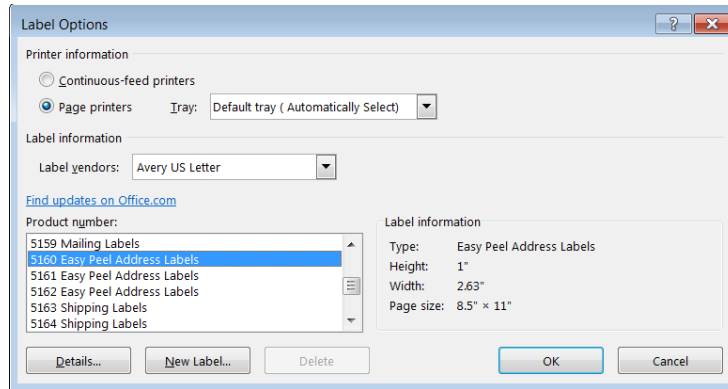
Label Options

?

Printer information

Continuous-feed printers

Page printers

Tray:

Default tray ( Automatically Select)

Label information

Label vendors:

Avery US Letter

Find updates on Office.com

Product number:

5159 Mailing Labels
5160 Easy Peel Address Labels
5161 Easy Peel Address Labels
5162 Easy Peel Address Labels
5163 Shipping Labels
5164 Shipping Labels

Label information

Type: Easy Peel Address Labels
Height: 1"
Width: 2.63"
Page size: 8.5" × 11"

Details...

New Label...

Delete

OK

Cancel